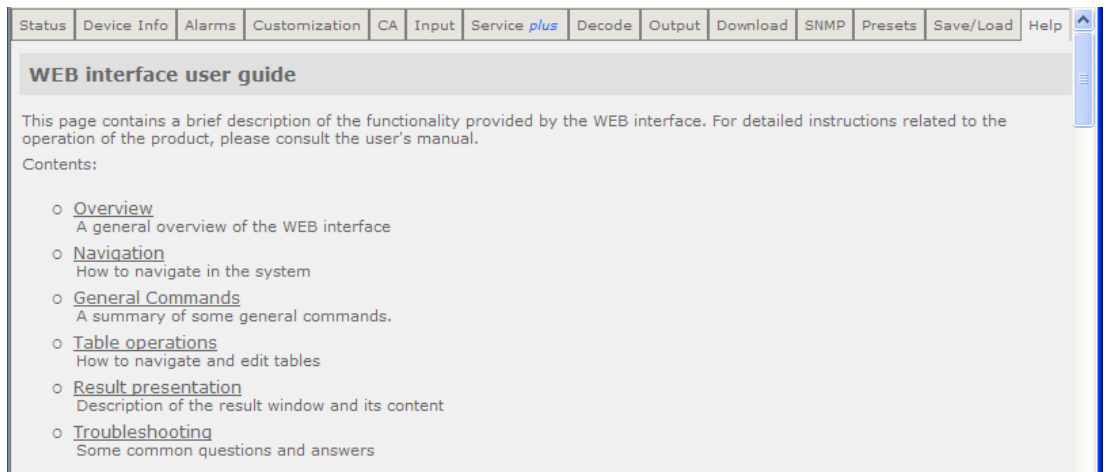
Status | Device Info | Alarms | Customization | CA | Input | Service plus | Decode | Output | Download | SNMP | Presets | Save/Load | Help

WEB interface user guide

This page contains a brief description of the functionality provided by the WEB interface. For detailed instructions related to the operation of the product, please consult the user's manual.

Contents:

- Overview
A general overview of the WEB interface
- Navigation
How to navigate in the system
- General Commands
A summary of some general commands.
- Table operations
How to navigate and edit tables
- Result presentation
Description of the result window and its content
- Troubleshooting
Some common questions and answers